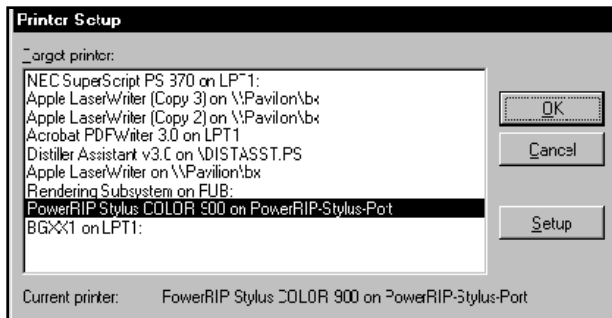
Printer Setup

Target printer:

NEC SuperScript PS 370 on LPT1:
Apple LaserWriter (Copy 3) on \\Pavilion\bx
Apple LaserWriter (Copy 2) on \\Pavilion\bx
Acrobat PDFWriter 3.0 on LPT1
Distiller Assistant v3.0 on \DISTASST.PS
Apple LaserWriter on \\Pavilion\bx
Rendering Subsystem on FUB:
PowerRIP Stylus COLOR 900 on PowerRIP-Stylus-Port
BGXX1 on LPT1:

OK

Cancel

Setup

Current printer: PowerRIP Stylus COLOR 900 on PowerRIP-Stylus-Port